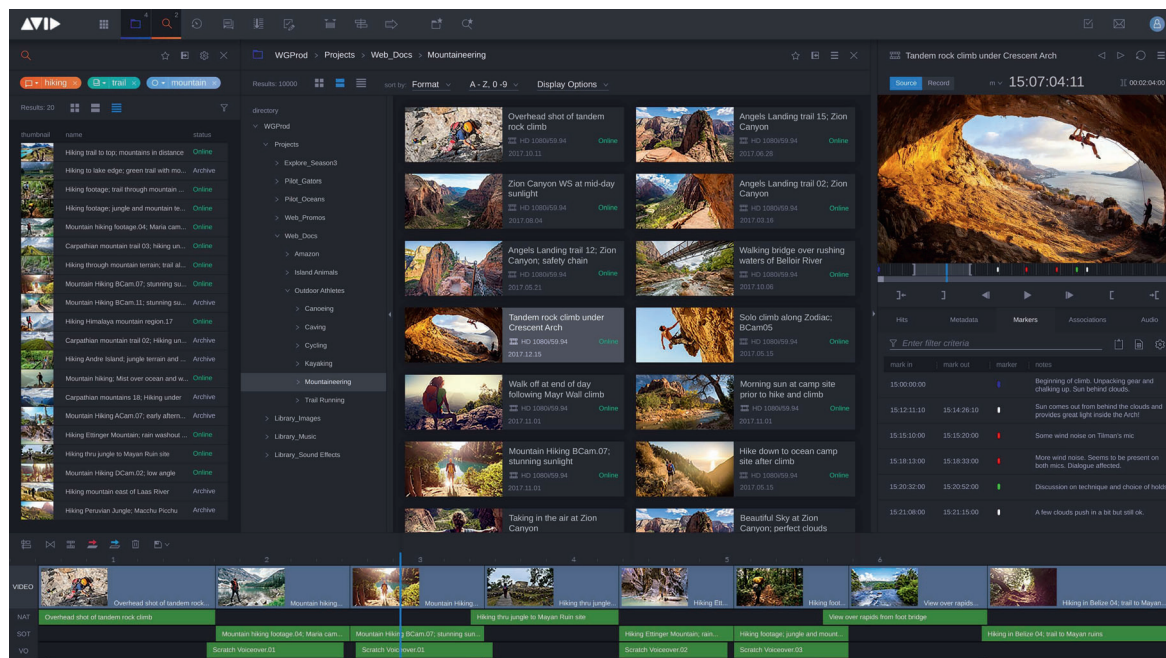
AVID

hiking  trail  mountain

Results: 20

thumbnail name status

Hiking trail to top; mountains in distance Online
Hiking to lake edge; green trail with mo... Archive
Hiking footage; trail through mountain ... Online
Hiking footage; jungle and mountain te... Online
Mountain hiking footage.04; Maria cam... Online
Carpathian mountain trail 03; hiking un... Online
Hiking through mountain terrain; trail al... Online
Mountain Hiking BCam.07; stunning su... Online
Mountain Hiking BCam.11; stunning su... Archive
Hiking Himalaya mountain region.17 Online
Carpathian mountain trail 02; Hiking un... Archive
Hiking Andre Island; jungle terrain and ... Archive
Mountain hiking; Mist over ocean and w... Online
Carpathian mountains 18; Hiking under Archive
Hiking Mountain ACam.07; early aftern... Archive
Hiking Ettinger Mountain; rain washout ... Online
Hiking thru jungle to Mayan Ruin site Online
Mountain Hiking DCam.02; low angle Online
Hiking mountain east of Laas River Archive
Hiking Peruvian Jungle; Macchu Picchu Archive

WGProd > Projects > Web_Docs > Mountaineering

Results: 10000

sort by: Format A - Z, 0 -9 Display Options

directory
WGProd
Projects
Explore_Season3
Pilot_Gators
Pilot_Oceans
Web_Promos
Web_Docs
Amazon
Island Animals
Outdoor Athletes
Canoeing
Caving
Cycling
Kayaking
Mountaineering
Trail Running
Library_Images
Library_Music
Library_Sound Effects

Overhead shot of tandem rock climb
HD 1080/59.94 Online
2017.10.11

Angels Landing trail 15; Zion Canyon
HD 1080/59.94 Online
2017.06.25

Zion Canyon WS at mid-day sunlight
HD 1080/59.94 Online
2017.08.04

Angels Landing trail 02; Zion Canyon
HD 1080/59.94 Online
2017.03.16

Angels Landing trail 12; Zion Canyon; safety chain
HD 1080/59.94 Online
2017.05.21

Walking bridge over rushing waters of Belloir River
HD 1080/59.94 Online
2017.10.06

Tandem rock climb under Crescent Arch
HD 1080/59.94 Online
2017.12.15

Solo climb along Zodiac; BCam05
HD 1080/59.94 Online
2017.05.15

Walk off at end of day following Mayr Wall climb
HD 1080/59.94 Online
2017.11.01

Morning sun at camp site prior to hike and climb
HD 1080/59.94 Online
2017.11.01

Mountain Hiking BCam.07; stunning sunlight
HD 1080/59.94 Online
2017.11.01

Hike down to ocean camp site after climb
HD 1080/59.94 Online
2017.05.15

Taking in the air at Zion Canyon

Beautiful Sky at Zion Canyon; perfect clouds

Tandem rock climb under Crescent Arch

Source Record 15:07:04:11 00:02:04:00

Hits Metadata Markers Associations Audio

Enter filter criteria

| mark in | mark out | marker | notes |
|---|---|---|---|
| 15:00:00:00 | | | Beginning of climb. Unpacking gear and chalking up. Sun behind clouds. |
| 15:12:11:10 | 15:14:26:10 | | Sun comes out from behind the clouds and provides great light inside the Arch! |
| 15:15:10:00 | 15:15:20:00 | | Some wind noise on Tilman's mic |
| 15:18:13:00 | 15:18:33:00 | | More wind noise. Seems to be present on both mics. Dialogue affected. |
| 15:20:32:00 | 15:20:52:00 | | Discussion on technique and choice of holds |
| 15:21:08:00 | 15:21:15:00 | | A few clouds push in a bit but still ok. |

1 2 3 4 5 6

VIDEO
Overhead shot of tandem rock... Mountain hiking... Mountain Hiking... Hiking thru jungle... Hiking Ett... Hiking foot... View over rapids... Hiking in Belize 04; trail to Mayan...

NAT
Overhead shot of tandem rock climb
Hiking thru jungle to Mayan Ruin site
View over rapids from foot bridge

SOT
Mountain hiking footage.04; Maria cam...
Mountain Hiking BCam.07; stunning sun...
Hiking Ettinger Mountain; rain...
Hiking footage; jungle and mount...
Hiking in Belize 04; trail to Mayan ruins

VO
Scratch Voiceover.01
Scratch Voiceover.01
Scratch Voiceover.02
Scratch Voiceover.03